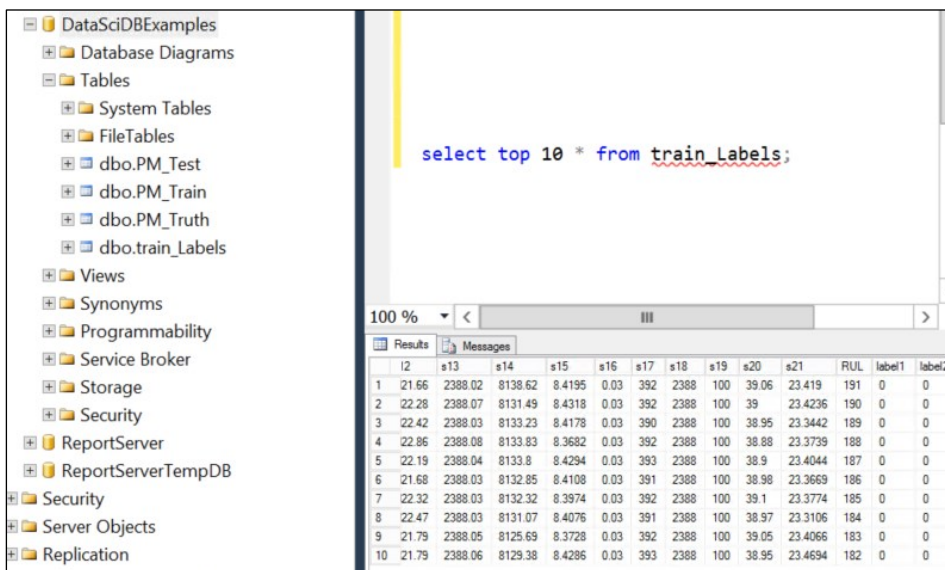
DataSciDBExamples
Database Diagrams
Tables
System Tables
FileTables
dbo.PM_Test
dbo.PM_Train
dbo.PM_Truth
dbo.train_Labels
Views
Synonyms
Programmability
Service Broker
Storage
Security
ReportServer
ReportServerTempDB
Security
Server Objects
Replication

select top 10 * from train_Labels;

100 %

Results | Messages

| | 12 | s13 | s14 | s15 | s16 | s17 | s18 | s19 | s20 | s21 | RUL | label1 | label2 |
|---|---|---|---|---|---|---|---|---|---|---|---|---|---|
| 1 | 21.66 | 2388.02 | 8138.62 | 8.4195 | 0.03 | 392 | 2388 | 100 | 39.06 | 23.419 | 191 | 0 | 0 |
| 2 | 22.28 | 2388.07 | 8131.49 | 8.4318 | 0.03 | 392 | 2388 | 100 | 39 | 23.4236 | 190 | 0 | 0 |
| 3 | 22.42 | 2388.03 | 8133.23 | 8.4178 | 0.03 | 390 | 2388 | 100 | 38.95 | 23.3442 | 189 | 0 | 0 |
| 4 | 22.86 | 2388.08 | 8133.83 | 8.3682 | 0.03 | 392 | 2388 | 100 | 38.88 | 23.3739 | 188 | 0 | 0 |
| 5 | 22.19 | 2388.04 | 8133.8 | 8.4294 | 0.03 | 393 | 2388 | 100 | 38.9 | 23.4044 | 187 | 0 | 0 |
| 6 | 21.68 | 2388.03 | 8132.85 | 8.4108 | 0.03 | 391 | 2388 | 100 | 38.98 | 23.3669 | 186 | 0 | 0 |
| 7 | 22.32 | 2388.03 | 8132.32 | 8.3974 | 0.03 | 392 | 2388 | 100 | 39.1 | 23.3774 | 185 | 0 | 0 |
| 8 | 22.47 | 2388.03 | 8131.07 | 8.4076 | 0.03 | 391 | 2388 | 100 | 38.97 | 23.3106 | 184 | 0 | 0 |
| 9 | 21.79 | 2388.05 | 8125.69 | 8.3728 | 0.03 | 392 | 2388 | 100 | 39.05 | 23.4066 | 183 | 0 | 0 |
| 10 | 21.79 | 2388.06 | 8129.38 | 8.4286 | 0.03 | 393 | 2388 | 100 | 38.95 | 23.4694 | 182 | 0 | 0 |